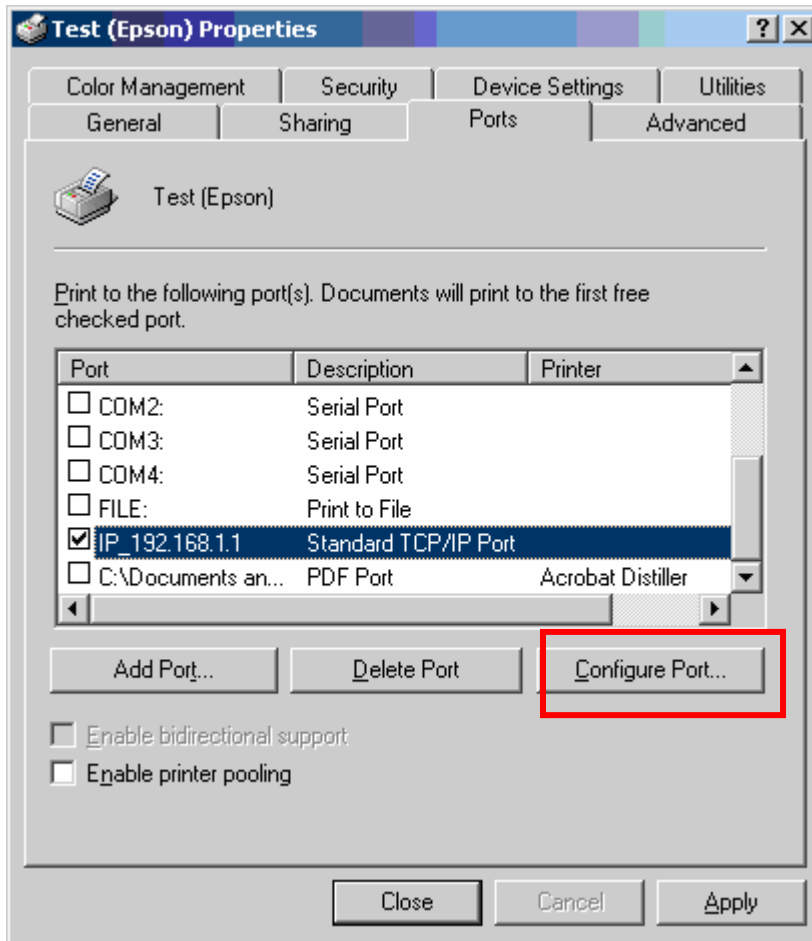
Test (Epson) Properties

?

X

Color Management | Security | Device Settings | Utilities

General | Sharing | Ports | Advanced

Test (Epson)

Print to the following port(s). Documents will print to the first free checked port.

| Port | Description | Printer |
|---|---|---|
| ☐ COM2: | Serial Port | |
| ☐ COM3: | Serial Port | |
| ☐ COM4: | Serial Port | |
| ☐ FILE: | Print to File | |
| ☑ IP_192.168.1.1 | Standard TCP/IP Port | |
| ☐ C:\Documents an... | PDF Port | Acrobat Distiller |

Add Port... | Delete Port | Configure Port...

☐ Enable bidirectional support

☐ Enable printer pooling

Close | Cancel | Apply